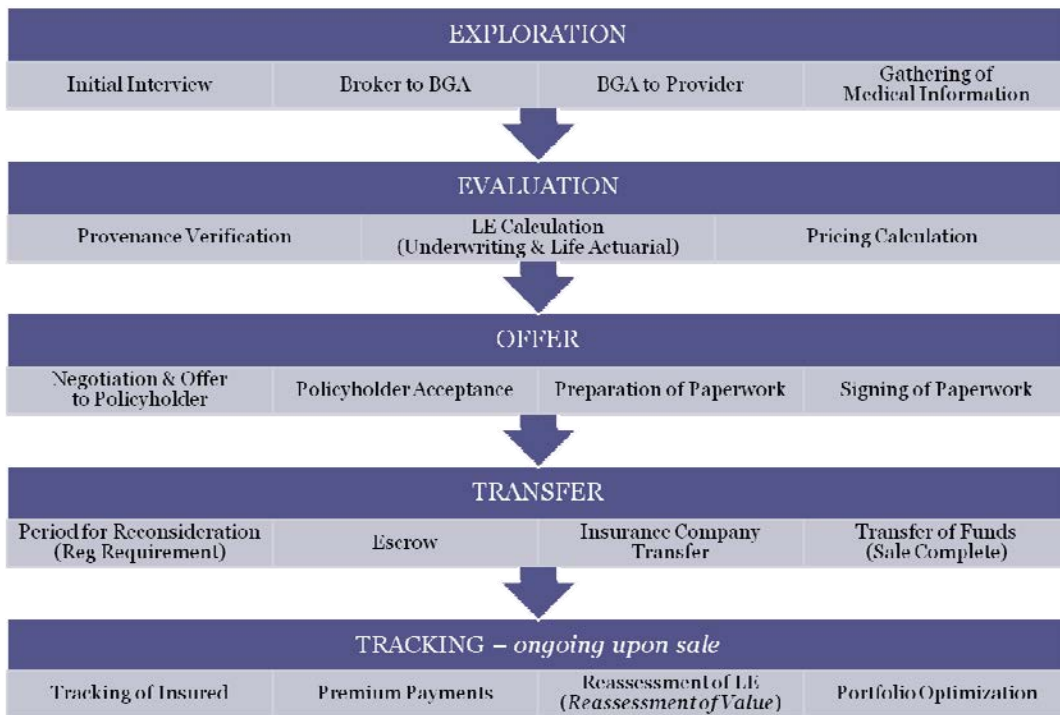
EXPLORATION

Initial Interview

Broker to BGA

BGA to Provider

Gathering of Medical Information

EVALUATION

Provenance Verification

LE Calculation (Underwriting & Life Actuarial)

Pricing Calculation

OFFER

Negotiation & Offer to Policyholder

Policyholder Acceptance

Preparation of Paperwork

Signing of Paperwork

TRANSFER

Period for Reconsideration (Reg Requirement)

Escrow

Insurance Company Transfer

Transfer of Funds (Sale Complete)

TRACKING – *ongoing upon sale*

Tracking of Insured

Premium Payments

Reassessment of LE (*Reassessment of Value*)

Portfolio Optimization